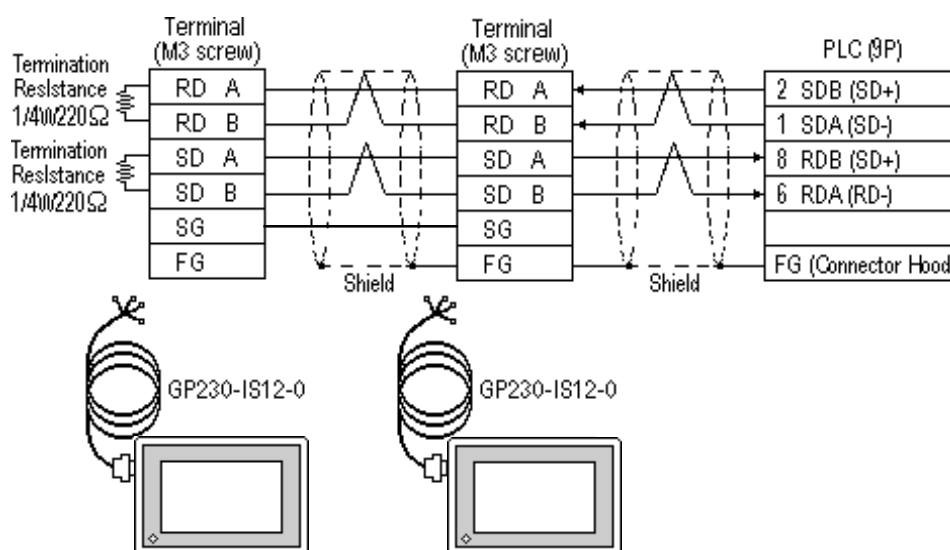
Terminal (M3 screw)

Terminal (M3 screw)

PLC (9P)

Termination Resistance 1/4W220Ω

Termination Resistance 1/4W220Ω

| RD A |
|---|
| RD B |
| SD A |
| SD B |
| SG |
| FG |

Shield

| RD A |
|---|
| RD B |
| SD A |
| SD B |
| SG |
| FG |

Shield

| 2 SDB (SD+) |
|---|
| 1 SDA (SD-) |
| 8 RDB (SD+) |
| 6 RDA (RD-) |
| |
| FG (Connector Hood |

GP230-IS12-0

GP230-IS12-0